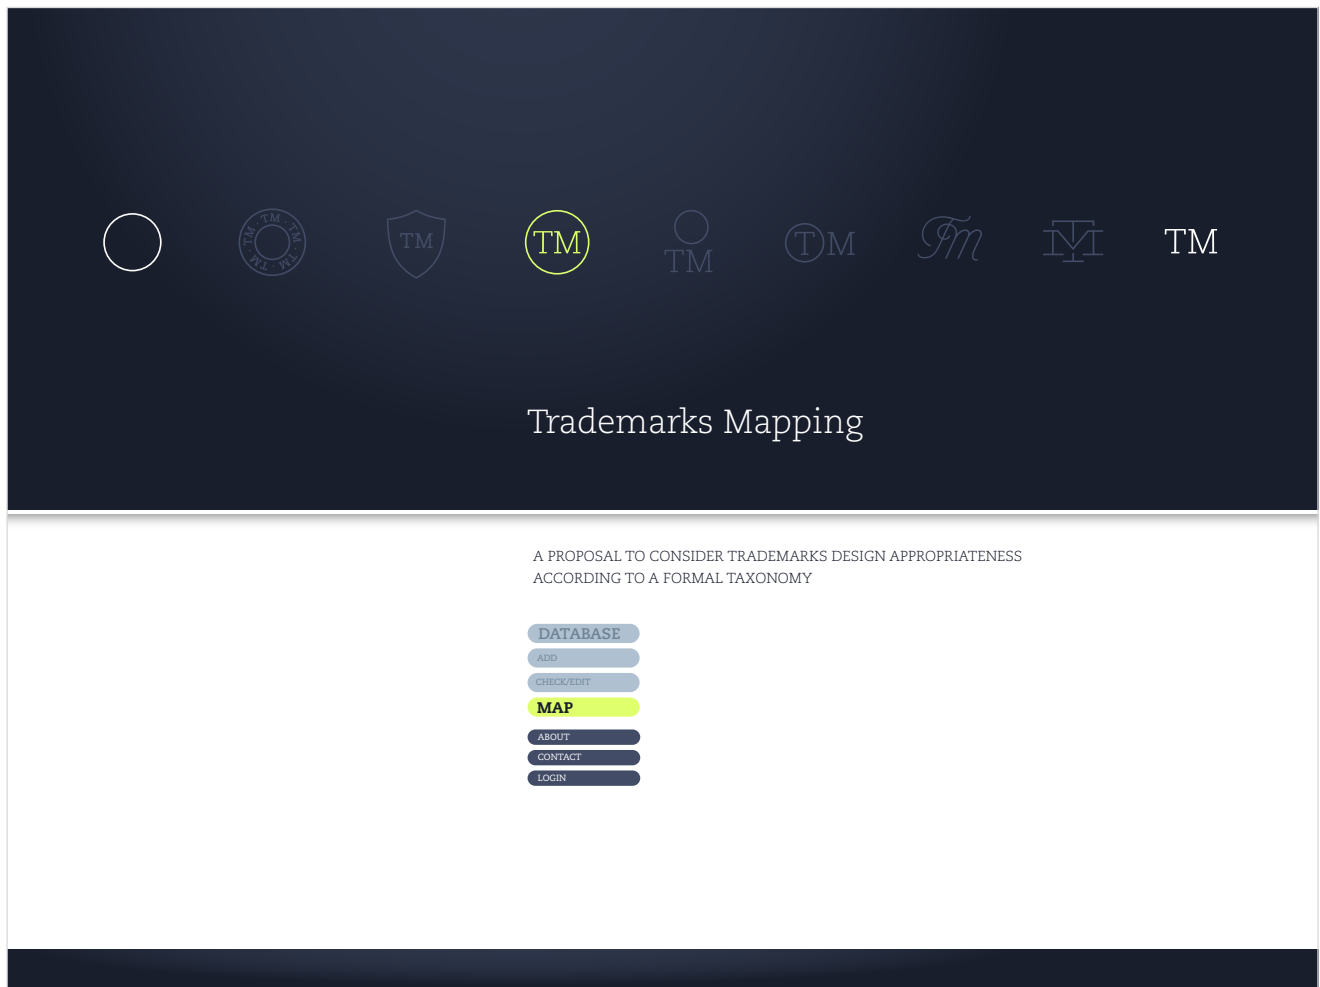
TM · TM · TM · TM

TM

TM

TM

TM

TM

TM

TM

Trademarks Mapping

A PROPOSAL TO CONSIDER TRADEMARKS DESIGN APPROPRIATENESS ACCORDING TO A FORMAL TAXONOMY

DATABASE
ADD
CHECK/EDIT
MAP
ABOUT
CONTACT
LOGIN